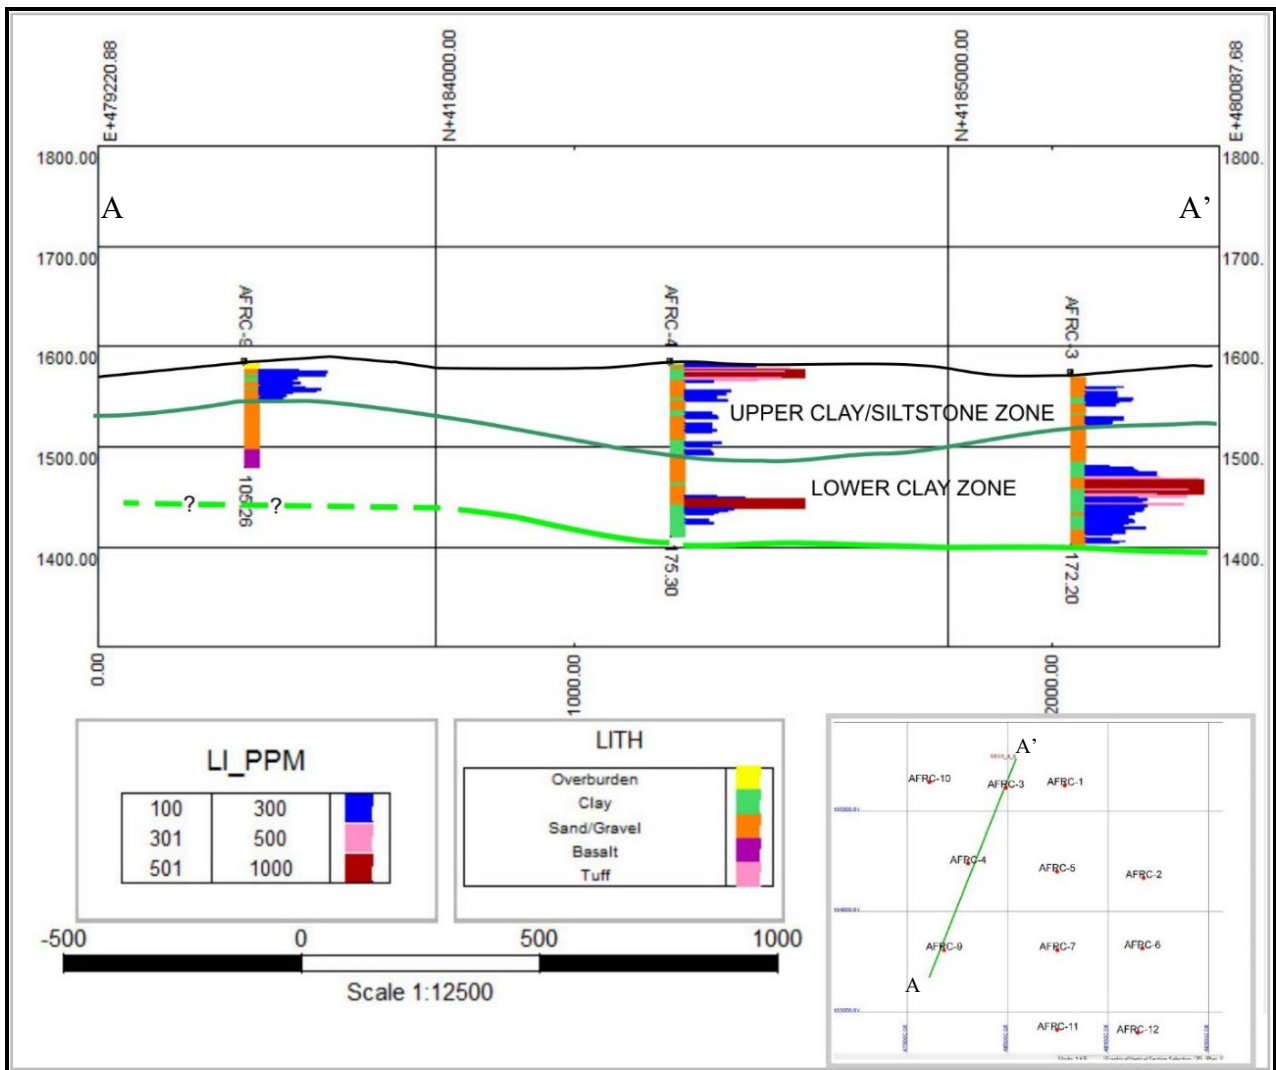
E+479220.88
N+4184000.00
N+4185000.00
E+480087.68

1800.00
1800.
A
A'
1700.00
1700.
AFRC-9
AFRC-4
AFRC-3
1600.00
1600.
UPPER CLAY/SILTSTONE ZONE
1500.00
1500.
LOWER CLAY ZONE
? 105.26 ?
1400.00
1400.
175.30
172.20
0.00
1000.00
2000.00

LI_PPM

| 100 | 300 | |
|---|---|---|
| 301 | 500 | |
| 501 | 1000 | |

LITH

| Overburden | |
|---|---|
| Clay | |
| Sand/Gravel | |
| Basalt | |
| Tuff | |

-500 0 500 1000
Scale 1:12500

A'
AFRC-10
AFRC-3
AFRC-1
AFRC-4
AFRC-5
AFRC-2
AFRC-9
AFRC-7
AFRC-6
A
AFRC-11
AFRC-12
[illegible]